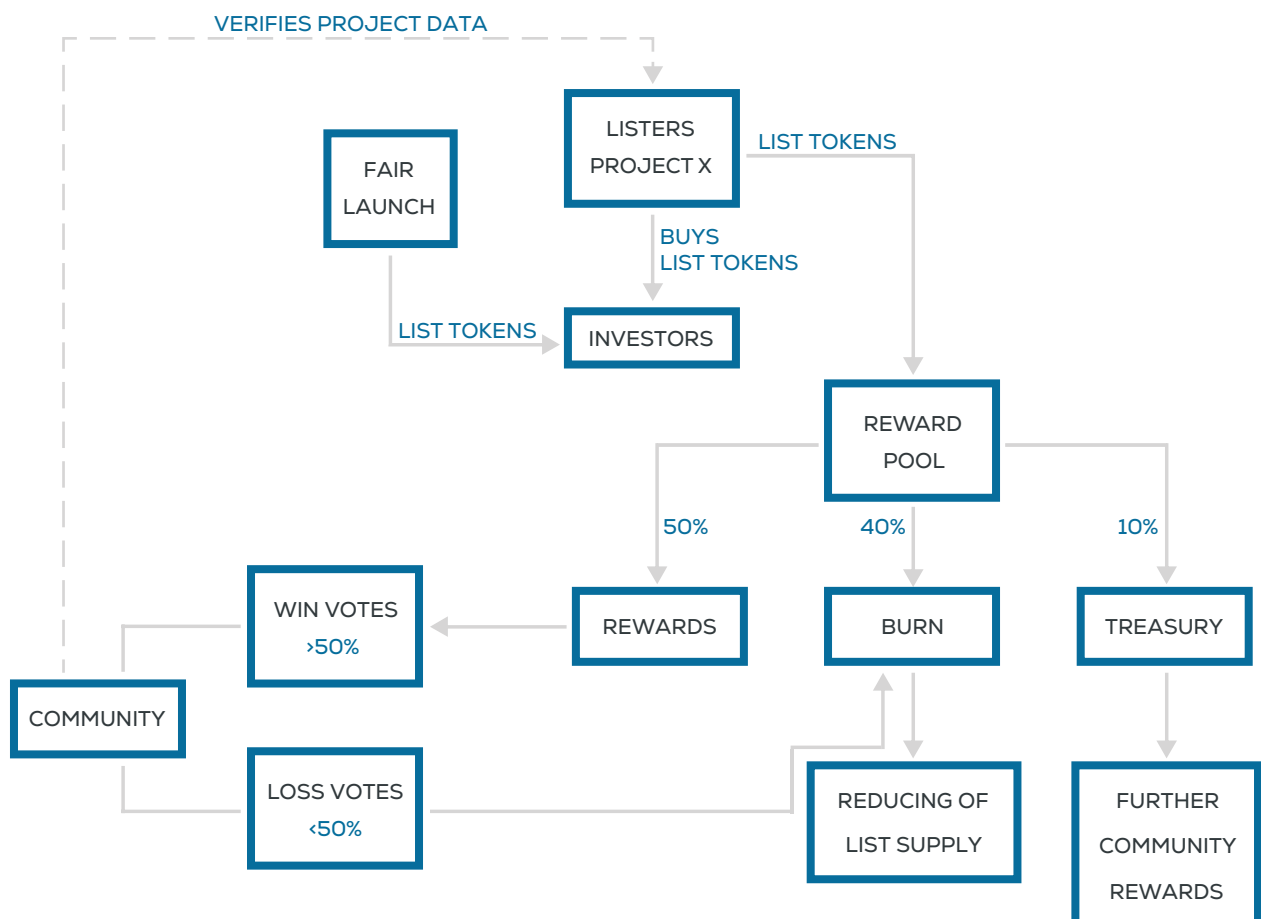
VERIFIES PROJECT DATA

LISTERS PROJECT X

LIST TOKENS

FAIR LAUNCH

BUYS LIST TOKENS

LIST TOKENS

INVESTORS

REWARD POOL

50%

40%

10%

WIN VOTES ›50%

REWARDS

BURN

TREASURY

COMMUNITY

LOSS VOTES ‹50%

REDUCING OF LIST SUPPLY

FURTHER COMMUNITY REWARDS